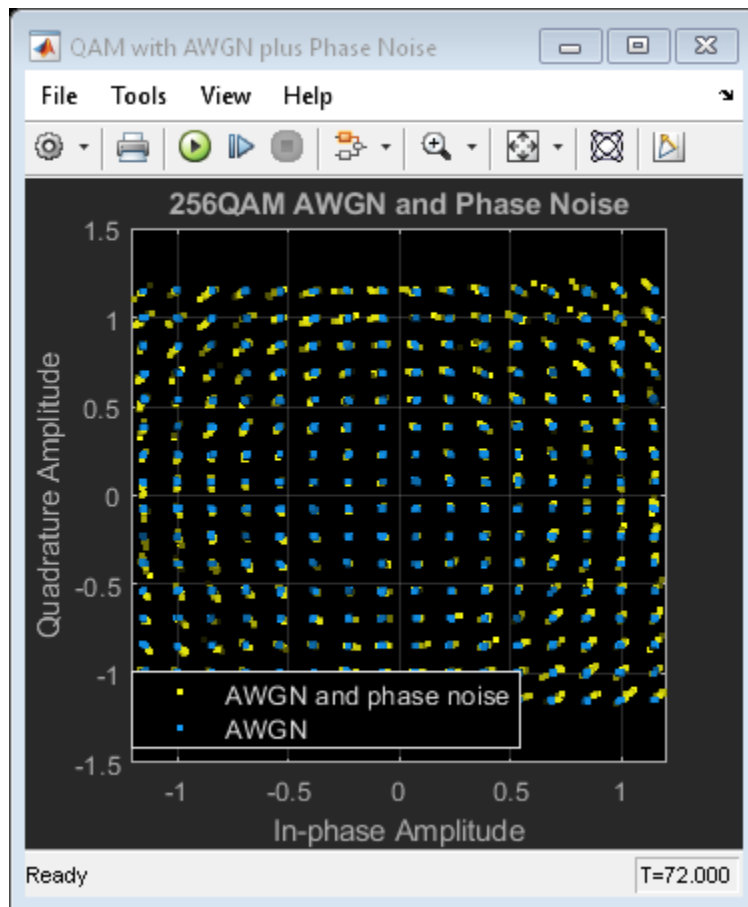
QAM with AWGN plus Phase Noise

File Tools View Help

256QAM AWGN and Phase Noise

1.5
1
0.5
0
-0.5
-1
-1.5

Quadrature Amplitude

AWGN and phase noise
AWGN

-1 -0.5 0 0.5 1

In-phase Amplitude

Ready

T=72.000